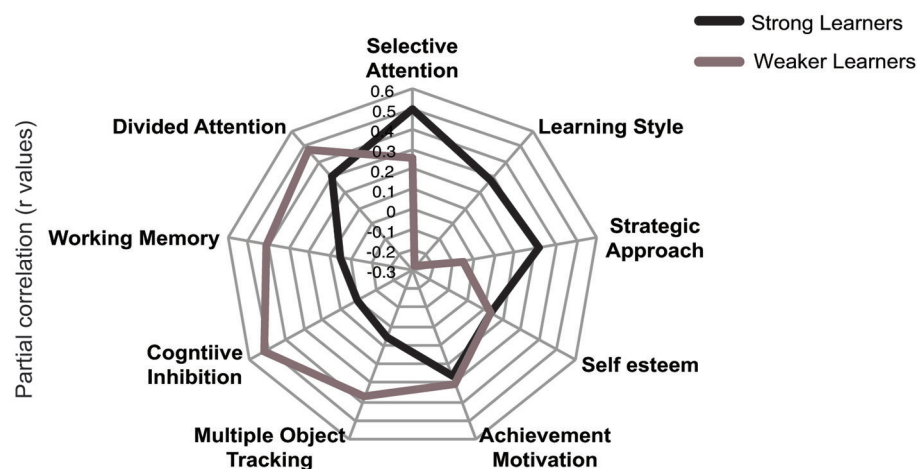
Strong Learners
Weaker Learners

Partial correlation (r values)

Selective Attention
Learning Style
Strategic Approach
Self esteem
Achievement Motivation
Multiple Object Tracking
Cogntiive Inhibition
Working Memory
Divided Attention

0.6
0.5
0.4
0.3
0.2
0.1
0
-0.1
-0.2
-0.3